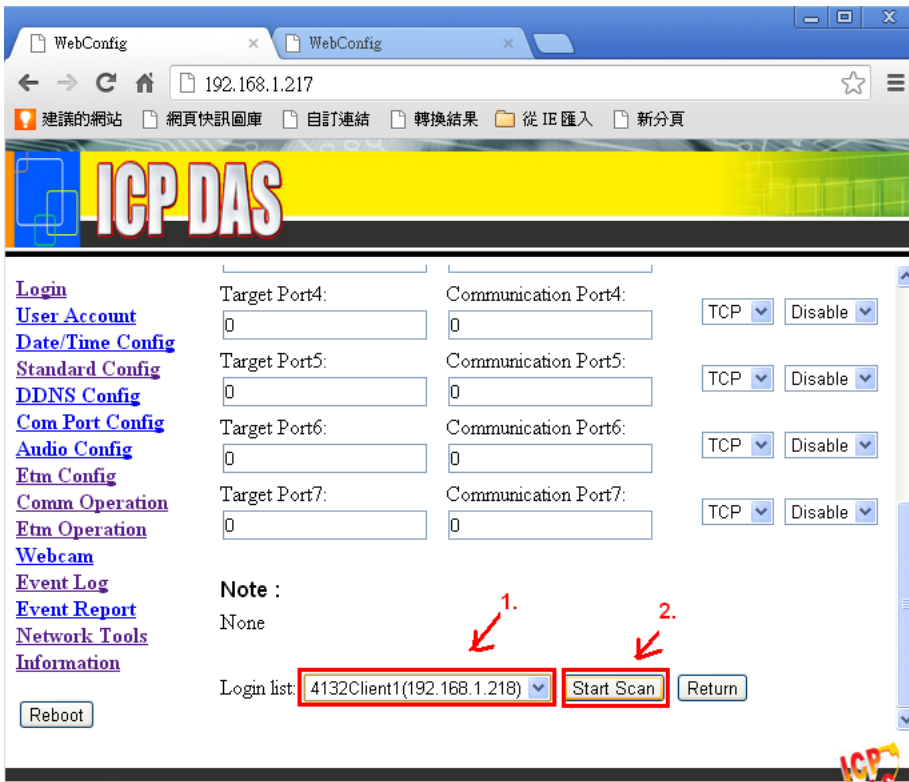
WebConfig
WebConfig
192.168.1.217
建議的網站 網頁快訊圖庫 自訂連結 轉換結果 從 IE 匯入 新分頁

ICP DAS

Login
User Account
Date/Time Config
Standard Config
DDNS Config
Com Port Config
Audio Config
Etm Config
Comm Operation
Etm Operation
Webcam
Event Log
Event Report
Network Tools
Information

Reboot

Target Port4:
0
Communication Port4:
0
TCP
Disable
Target Port5:
0
Communication Port5:
0
TCP
Disable
Target Port6:
0
Communication Port6:
0
TCP
Disable
Target Port7:
0
Communication Port7:
0
TCP
Disable

Note :
None

1.
2.

Login list: 4132Client1(192.168.1.218) Start Scan Return